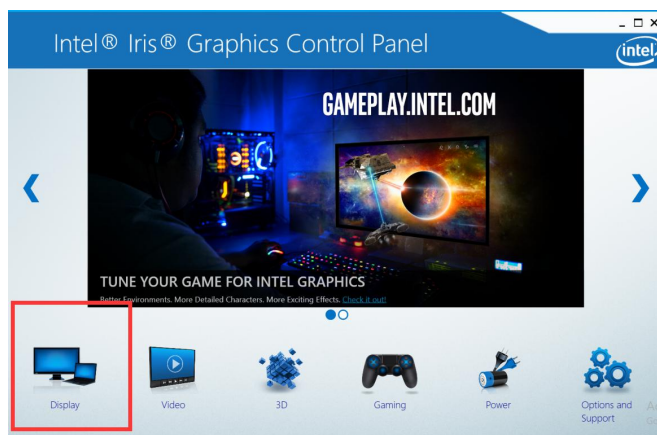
Intel® Iris® Graphics Control Panel

intel

_ □ ×

GAMEPLAY.INTEL.COM

TUNE YOUR GAME FOR INTEL GRAPHICS

Better Environments. More Detailed Characters. More Exciting Effects. Check it out!

Display

Video

3D

Gaming

Power

Options and Support